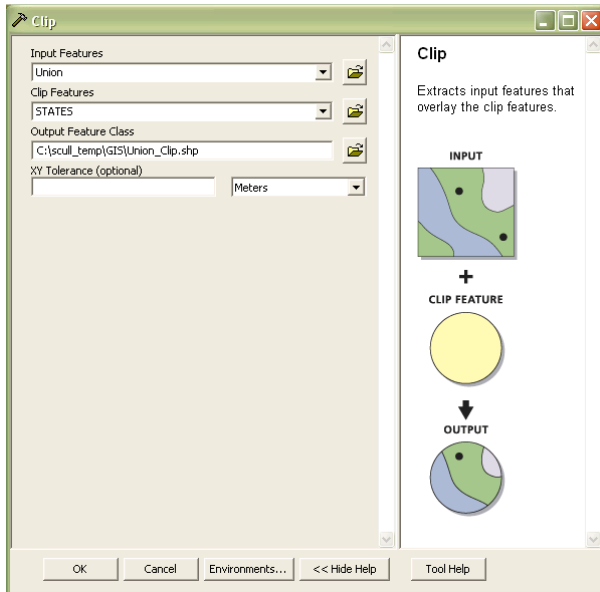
Clip

Input Features
Union
Clip Features
STATES
Output Feature Class
C:\scull_temp\GIS\Union_Clip.shp
XY Tolerance (optional)
Meters

Clip

Extracts input features that overlay the clip features.

INPUT
+
CLIP FEATURE
OUTPUT

OK Cancel Environments... << Hide Help Tool Help